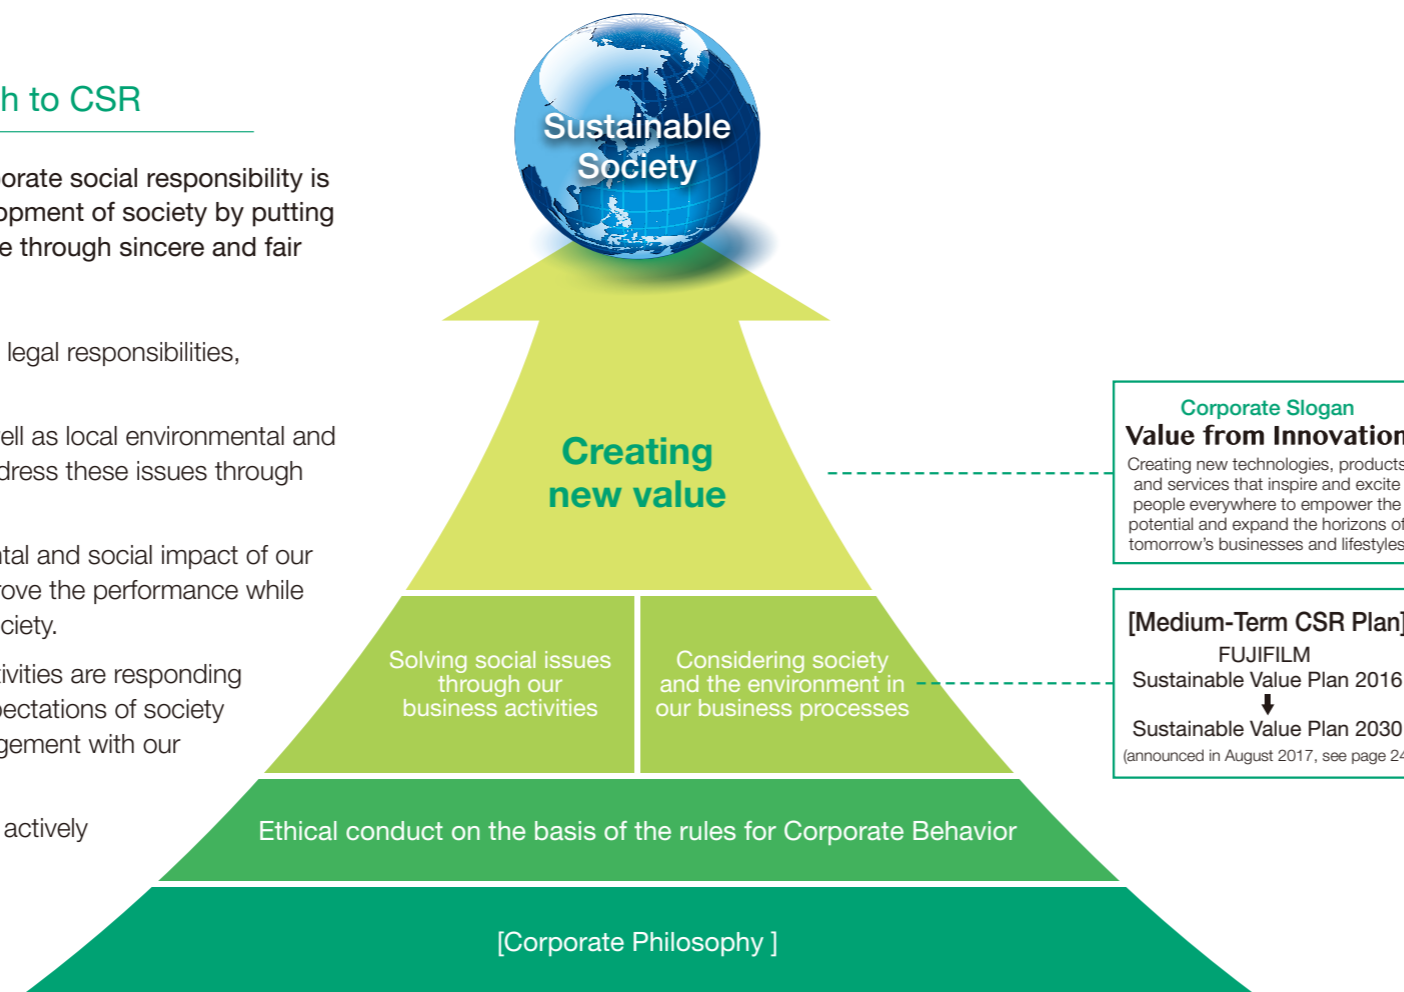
h to CSR

orate social responsibility is opment of society by putting e through sincere and fair

legal responsibilities,

ell as local environmental and dress these issues through

ntal and social impact of our rove the performance while ciety.

ivities are responding pectations of society gement with our

actively

Sustainable Society

Creating new value

Solving social issues through our business activities

Considering society and the environment in our business processes

Ethical conduct on the basis of the rules for Corporate Behavior

[Corporate Philosophy ]

Corporate Slogan
Value from Innovation
Creating new technologies, products and services that inspire and excite people everywhere to empower the potential and expand the horizons of tomorrow's businesses and lifestyles

[Medium-Term CSR Plan]
FUJIFILM
Sustainable Value Plan 2016
⬇
Sustainable Value Plan 2030
(announced in August 2017, see page 24